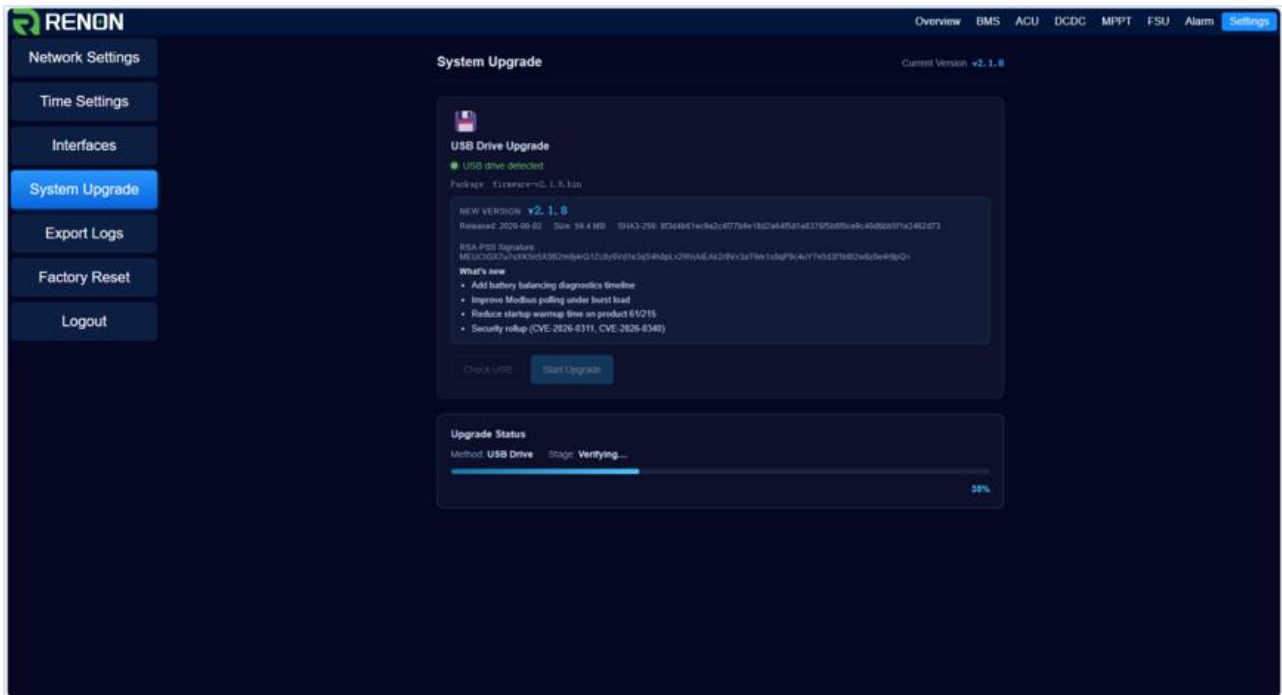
RENON

Overview BMS ACU DCDC MPPT FSU Alarm Settings

Network Settings
Time Settings
Interfaces
System Upgrade
Export Logs
Factory Reset
Logout

System Upgrade

Current Version v2.1.8

USB Drive Upgrade

USB drive detected

Package: firmware-v2.1.8.bin

NEW VERSION v2.1.8

Released: 2026-06-02 Size: 58.4 MB SHA3-256: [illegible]

RSA-PSS Signature:
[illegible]

What's new
• Add battery balancing diagnostics timeline
• Improve Modbus polling under burst load
• Reduce startup warmup time on product 61/215
• Security rollup (CVE-2026-0311, CVE-2026-0340)

Check USB Start Upgrade

Upgrade Status

Method: USB Drive Stage: Verifying...

35%